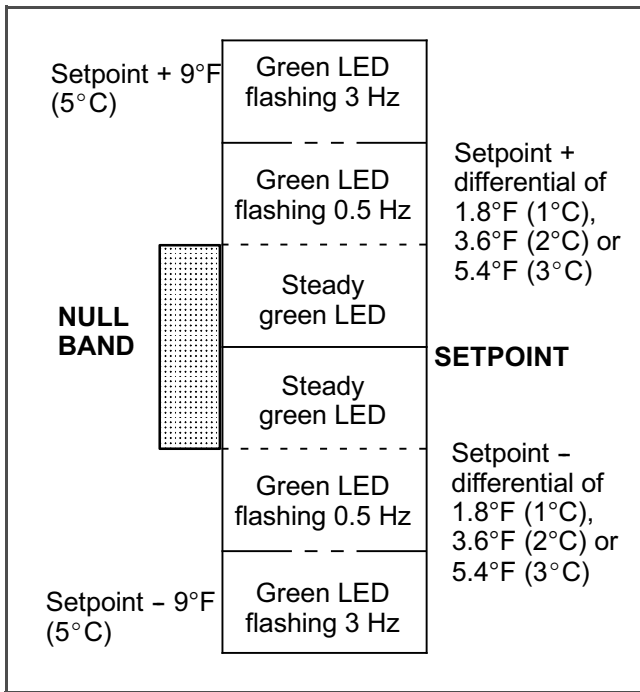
Setpoint + 9°F (5°C)

Green LED flashing 3 Hz

Green LED flashing 0.5 Hz

Setpoint + differential of 1.8°F (1°C), 3.6°F (2°C) or 5.4°F (3°C)

NULL BAND

Steady green LED

SETPOINT

Steady green LED

Setpoint – differential of 1.8°F (1°C), 3.6°F (2°C) or 5.4°F (3°C)

Green LED flashing 0.5 Hz

Setpoint – 9°F (5°C)

Green LED flashing 3 Hz